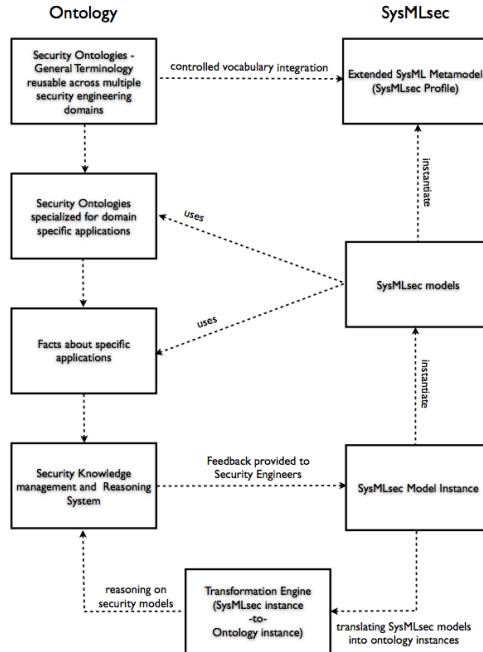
Ontology

SysMLsec

Security Ontologies - General Terminology reusable across multiple security engineering domains

controlled vocabulary integration

Extended SysML Metamodel (SysMLsec Profile)

instantiate

Security Ontologies specialized for domain specific applications

uses

SysMLsec models

uses

Facts about specific applications

instantiate

Security Knowledge management and Reasoning System

Feedback provided to Security Engineers

SysMLsec Model Instance

reasoning on security models

Transformation Engine (SysMLsec instance -to- Ontology instance)

translating SysMLsec models into ontology instances